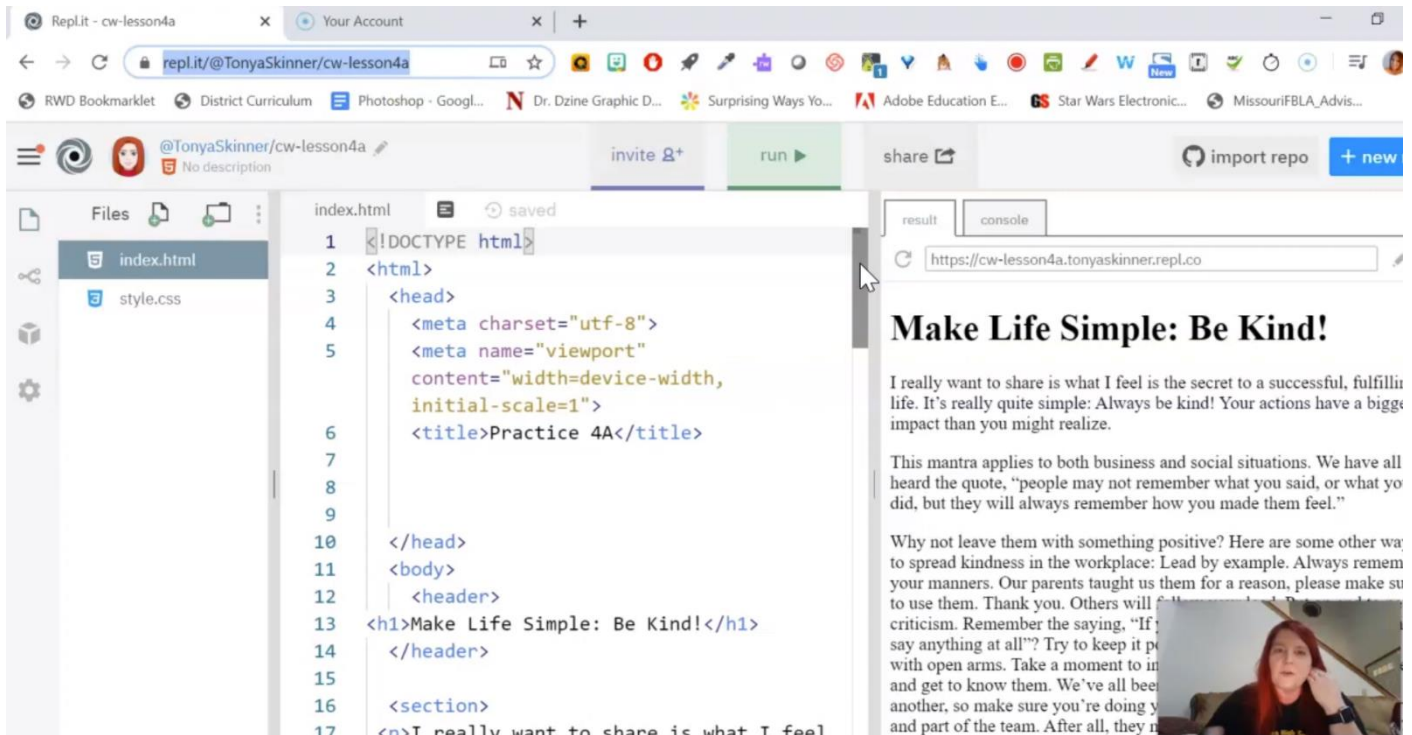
Repl.it - cw-lesson4a ×
Your Account ×
+

repl.it/@TonyaSkinner/cw-lesson4a

RWD Bookmarklet District Curriculum Photoshop - Googl... Dr. Dzine Graphic D... Surprising Ways Yo... Adobe Education E... Star Wars Electronic... MissouriFBLA_Advis...

@TonyaSkinner/cw-lesson4a
No description
invite
run ▶
share
import repo
+ new

Files
index.html
style.css

index.html
saved

1 <!DOCTYPE html>
2 <html>
3 <head>
4 <meta charset="utf-8">
5 <meta name="viewport" content="width=device-width, initial-scale=1">
6 <title>Practice 4A</title>
7
8
9
10 </head>
11 <body>
12 <header>
13 <h1>Make Life Simple: Be Kind!</h1>
14 </header>
15
16 <section>
17 <p>I really want to share is what I feel

result
console
https://cw-lesson4a.tonyaskinner.repl.co

Make Life Simple: Be Kind!

I really want to share is what I feel is the secret to a successful, fulfillin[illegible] life. It's really quite simple: Always be kind! Your actions have a bigge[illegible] impact than you might realize.

This mantra applies to both business and social situations. We have all heard the quote, "people may not remember what you said, or what yo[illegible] did, but they will always remember how you made them feel."

Why not leave them with something positive? Here are some other wa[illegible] to spread kindness in the workplace: Lead by example. Always remem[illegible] your manners. Our parents taught us them for a reason, please make su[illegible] to use them. Thank you. Others will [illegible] criticism. Remember the saying, "If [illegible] say anything at all"? Try to keep it p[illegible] with open arms. Take a moment to in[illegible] and get to know them. We've all bee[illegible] another, so make sure you're doing y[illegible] and part of the team. After all, they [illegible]